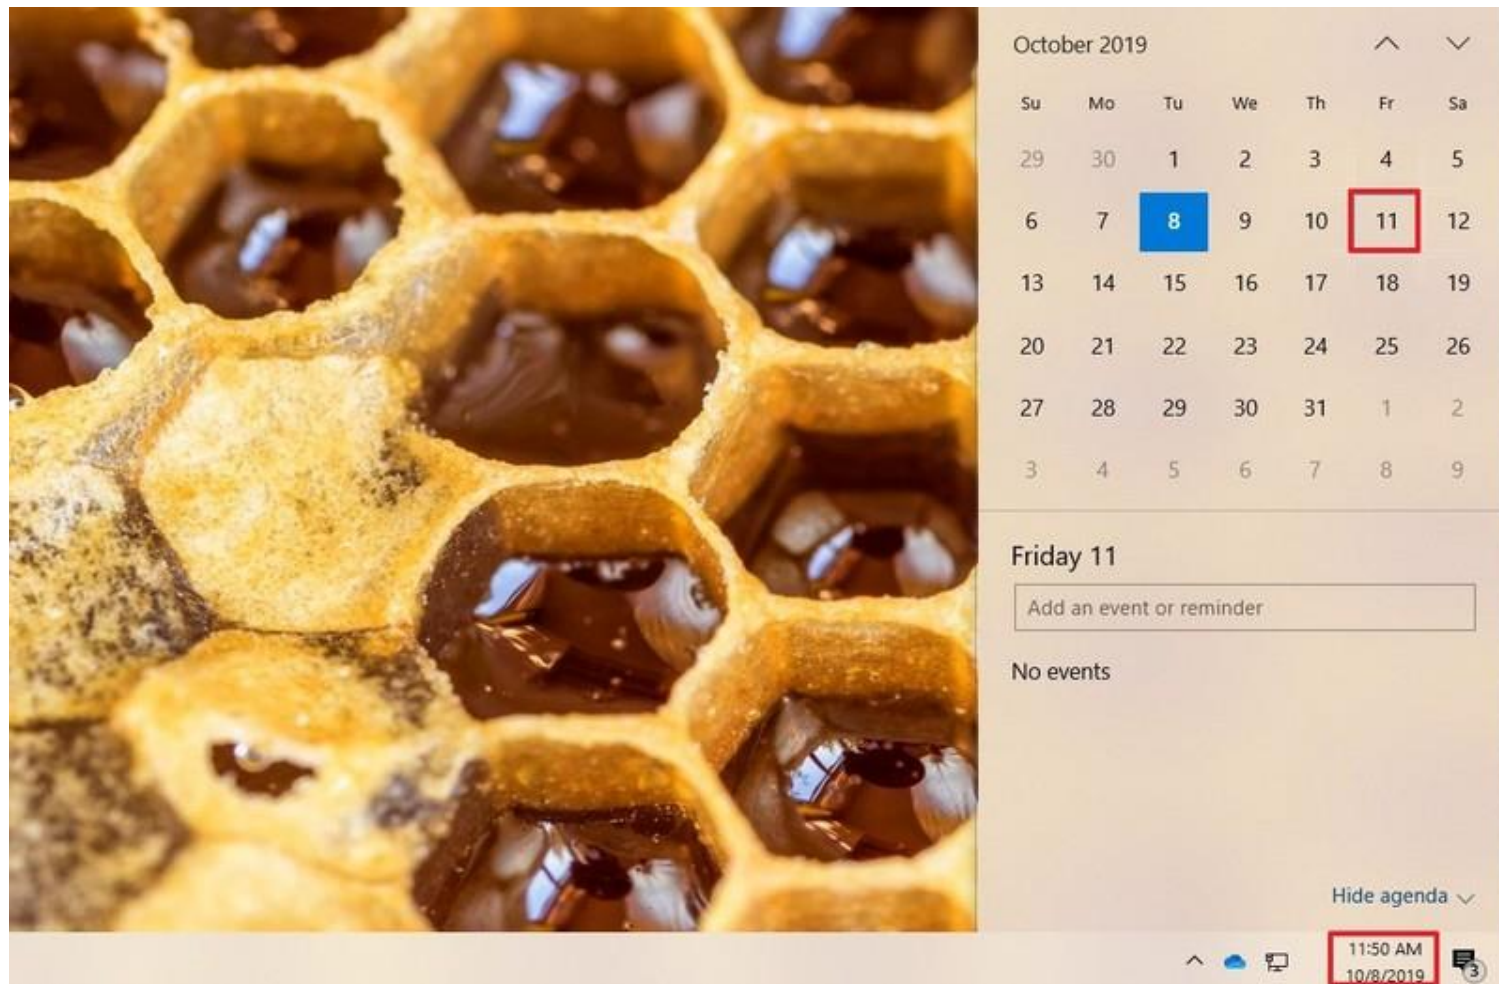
October 2019

| Su | Mo | Tu | We | Th | Fr | Sa |
|---|---|---|---|---|---|---|
| 29 | 30 | 1 | 2 | 3 | 4 | 5 |
| 6 | 7 | 8 | 9 | 10 | 11 | 12 |
| 13 | 14 | 15 | 16 | 17 | 18 | 19 |
| 20 | 21 | 22 | 23 | 24 | 25 | 26 |
| 27 | 28 | 29 | 30 | 31 | 1 | 2 |
| 3 | 4 | 5 | 6 | 7 | 8 | 9 |

Friday 11

Add an event or reminder

No events

Hide agenda

11:50 AM
10/8/2019

3